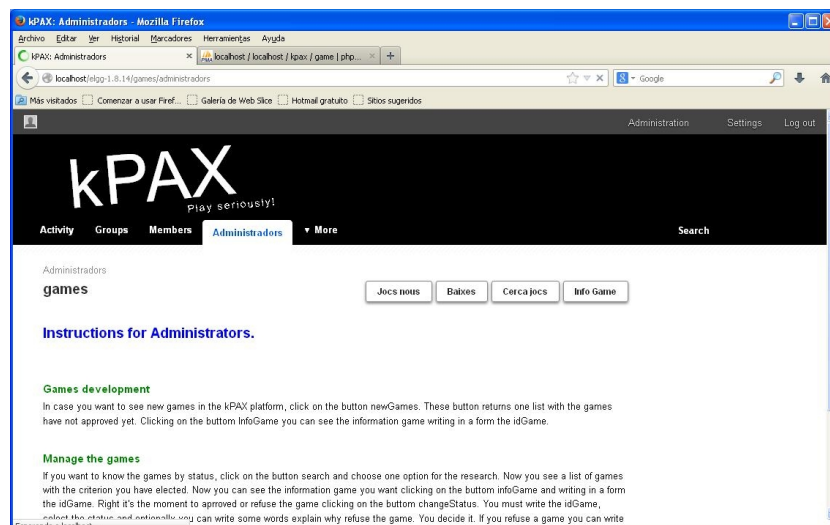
kPAX: Administradors - Mozilla Firefox

Archivo Editar Ver Historial Marcadores Herramientas Ayuda

kPAX: Administradors ×

localhost / localhost / kpax / game | php... × +

localhost/elgg-1.8.14/games/administradors

Google

Más visitados Comenzar a usar Firef... Galería de Web Slice Hotmail gratuito Sitios sugeridos

Administration Settings Log out

kPAX
Play seriously!

Activity Groups Members Administradors ▾ More Search

Administradors

games

Jocs nous Baixes Cerca jocs Info Game

Instructions for Administrators.

Games development

In case you want to see new games in the kPAX platform, click on the button newGames. These button returns one list with the games have not approved yet. Clicking on the buttom InfoGame you can see the information game writing in a form the idGame.

Manage the games

If you want to know the games by status, click on the button search and choose one option for the research. Now you see a list of games with the criterion you have elected. Now you can see the information game you want clicking on the buttom infoGame and writing in a form the idGame. Right it's the moment to aproved or refuse the game clicking on the button changeStatus. You must write the idGame, select the status and optionally you can write some words explain why refuse the game. You decide it. If you refuse a game you can write

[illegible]